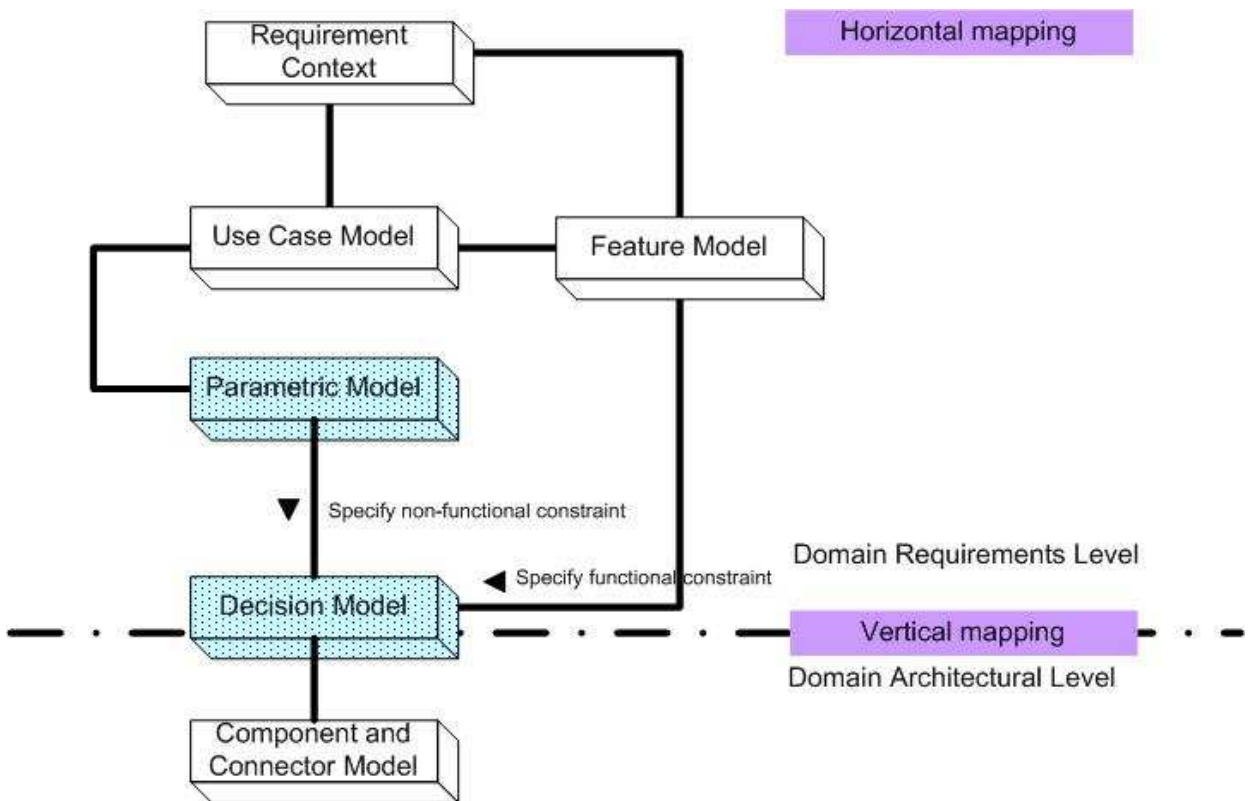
Requirement Context

Horizontal mapping

Use Case Model

Feature Model

Parametric Model

Specify non-functional constraint

Domain Requirements Level

Specify functional constraint

Decision Model

Vertical mapping

Domain Architectural Level

Component and Connector Model